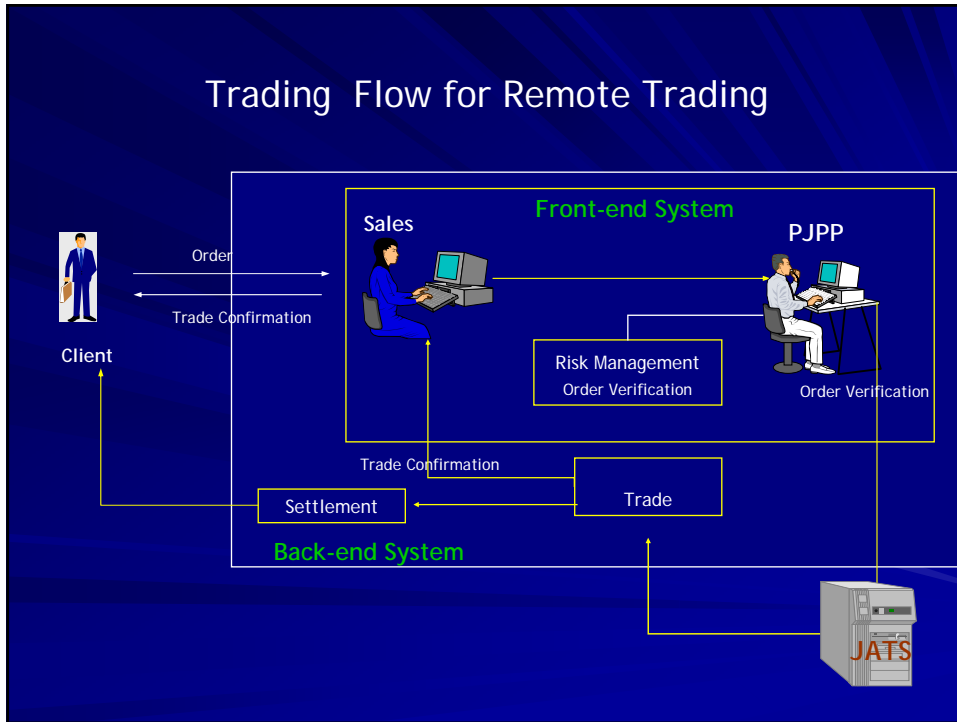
Trading Flow for Remote Trading

Front-end System

Sales

PJPP

Order

Trade Confirmation

Client

Risk Management

Order Verification

Order Verification

Trade Confirmation

Trade

Settlement

Back-end System

JATS